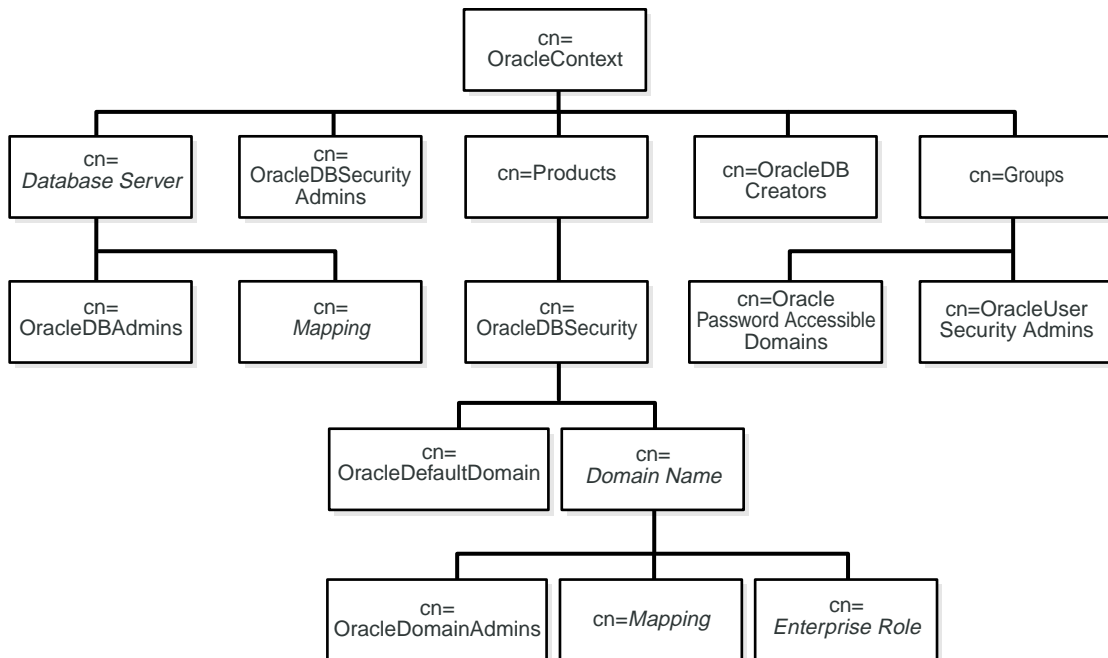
cn=
OracleContext

cn=
*Database Server*

cn=
OracleDBSecurity
Admins

cn=Products

cn=OracleDB
Creators

cn=Groups

cn=
OracleDBAdmins

cn=
*Mapping*

cn=
OracleDBSecurity

cn=Oracle
Password Accessible
Domains

cn=OracleUser
Security Admins

cn=
OracleDefaultDomain

cn=
*Domain Name*

cn=
OracleDomainAdmins

cn=*Mapping*

cn=
*Enterprise Role*